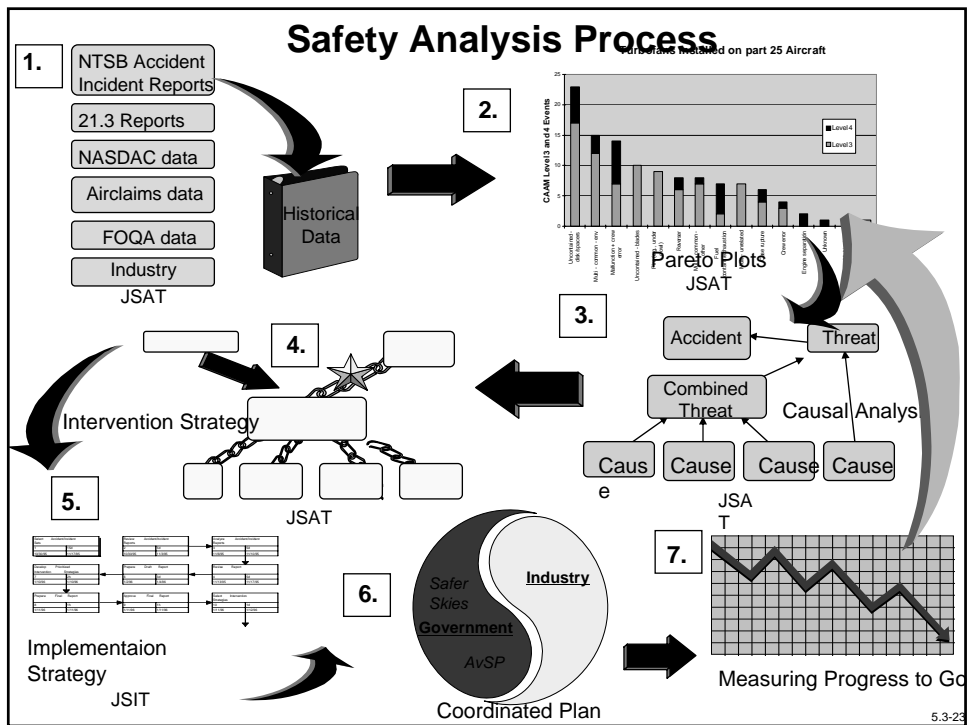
Safety Analysis Process

Turbofans installed on part 25 Aircraft

1.

NTSB Accident Incident Reports

21.3 Reports

NASDAC data

Airclaims data

FOQA data

Industry

JSAT

Historical Data

2.

CAAM Level 3 and 4 Events

25

20

15

10

5

0

Level 4

Level 3

Uncontained - disk/spools

Multi - common - env

Malfunction + crew error

Uncontained - blades

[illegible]

Reverser

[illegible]

Fuel

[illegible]

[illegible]

Case rupture

Crew error

Engine separation

Unknown

Pareto Plots

JSAT

3.

Accident

Threat

Combined Threat

Causal Analys

Caus e

Cause

Cause

Cause

JSA T

4.

Intervention Strategy

JSAT

5.

Implementaion Strategy

JSIT

6.

Safer Skies

Government

AvSP

Industry

Coordinated Plan

7.

Measuring Progress to Go

5.3-23